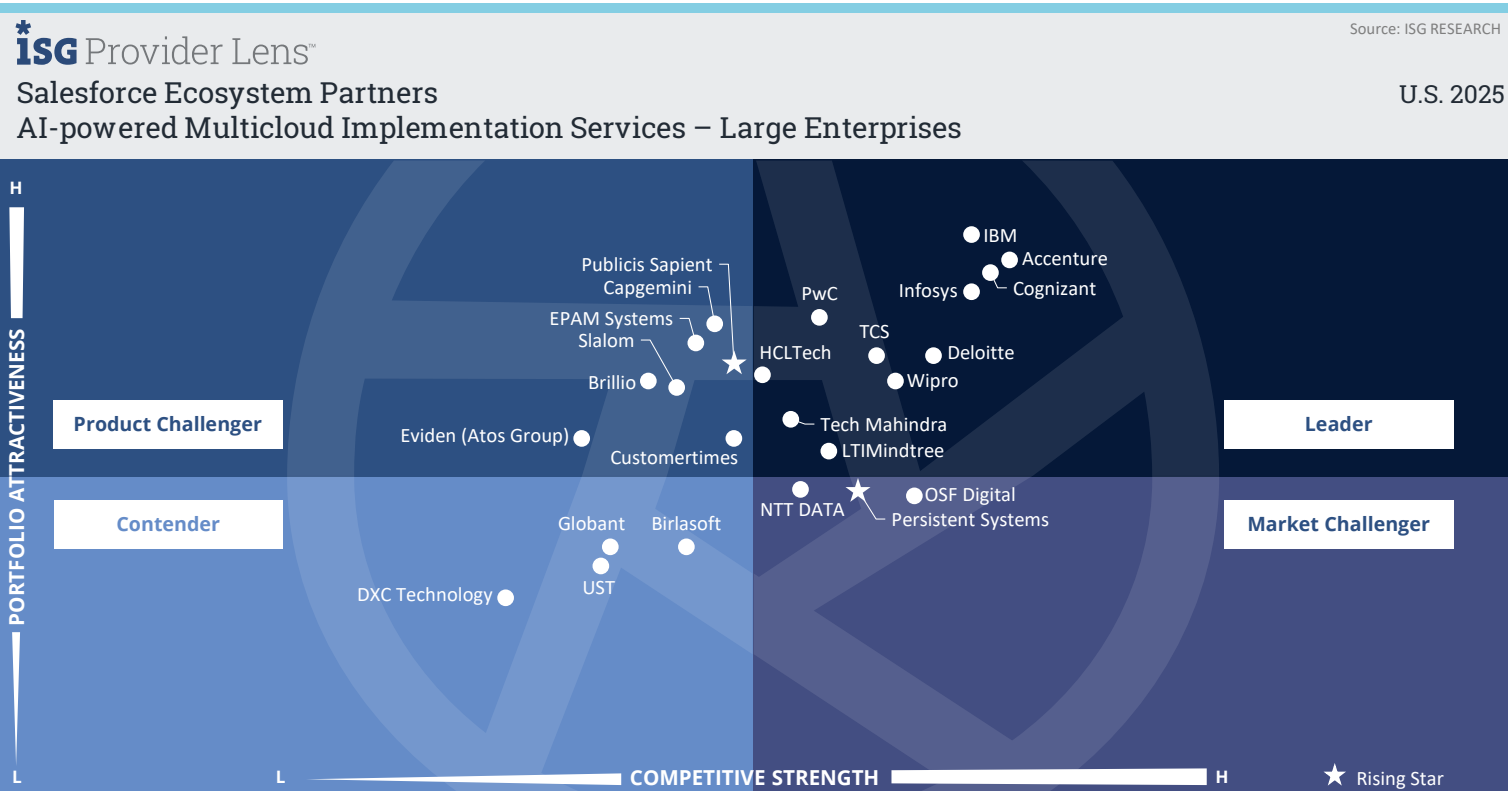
ISG Provider Lens™

Source: ISG RESEARCH

Salesforce Ecosystem Partners
AI-powered Multicloud Implementation Services – Large Enterprises

U.S. 2025

H

PORTFOLIO ATTRACTIVENESS

L

Product Challenger

Leader

Contender

Market Challenger

IBM
Accenture
Infosys
Cognizant
Publicis Sapient
Capgemini
PwC
EPAM Systems
Slalom
TCS
HCLTech
Deloitte
Brillio
Wipro
Tech Mahindra
Eviden (Atos Group)
Customertimes
LTIMindtree
NTT DATA
OSF Digital
Persistent Systems
Globant
Birlasoft
UST
DXC Technology

L

COMPETITIVE STRENGTH

H

★ Rising Star